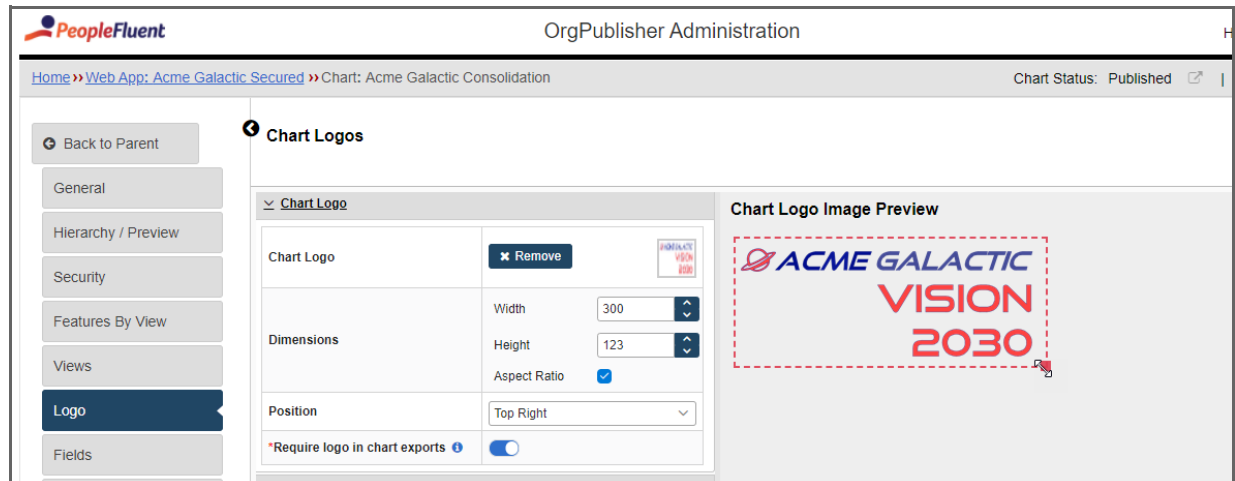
PeopleFluent

OrgPublisher Administration

H

Home ›› Web App: Acme Galactic Secured ›› Chart: Acme Galactic Consolidation

Chart Status: Published

Back to Parent

General

Hierarchy / Preview

Security

Features By View

Views

Logo

Fields

Chart Logos

Chart Logo

| Chart Logo | Remove |
|---|---|
| Dimensions | Width 300 |
| | Height 123 |
| | Aspect Ratio |
| Position | Top Right |
| *Require logo in chart exports | |

Chart Logo Image Preview

ACME GALACTIC
VISION
2030